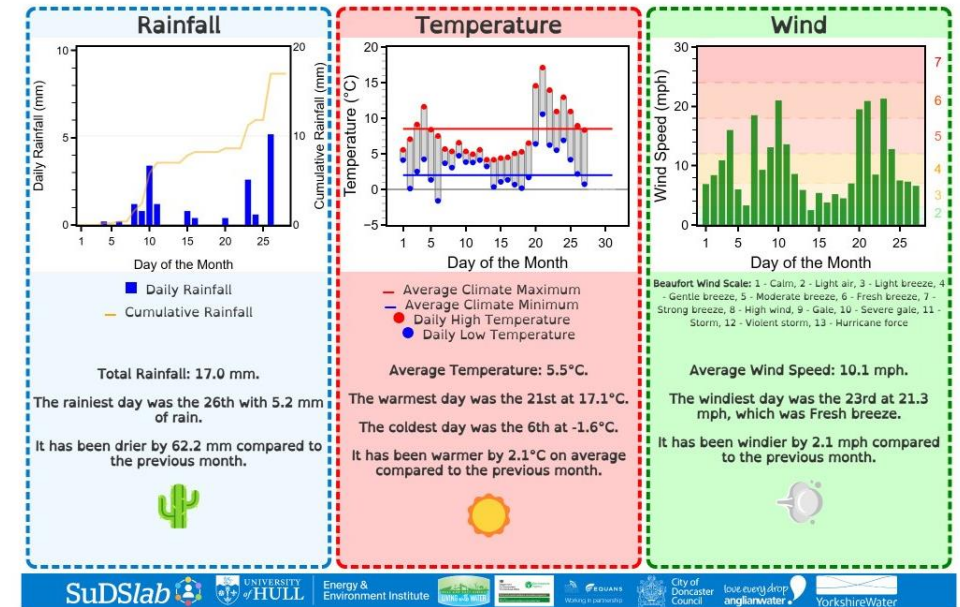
Rainfall

10
5
0
20
10
0
Daily Rainfall (mm)
Cumulative Rainfall (mm)
1 5 10 15 20 25
Day of the Month

Daily Rainfall
Cumulative Rainfall

Total Rainfall: 17.0 mm.

The rainiest day was the 26th with 5.2 mm of rain.

It has been drier by 62.2 mm compared to the previous month.

Temperature

20
15
10
5
0
−5
Temperature (°C)
1 5 10 15 20 25 30
Day of the Month

Average Climate Maximum
Average Climate Minimum
Daily High Temperature
Daily Low Temperature

Average Temperature: 5.5°C.

The warmest day was the 21st at 17.1°C.

The coldest day was the 6th at -1.6°C.

It has been warmer by 2.1°C on average compared to the previous month.

Wind

30
20
10
0
Wind Speed (mph)
7
6
5
4
3
2
1 5 10 15 20 25
Day of the Month

Beaufort Wind Scale: 1 - Calm, 2 - Light air, 3 - Light breeze, 4 - Gentle breeze, 5 - Moderate breeze, 6 - Fresh breeze, 7 - Strong breeze, 8 - High wind, 9 - Gale, 10 - Severe gale, 11 - Storm, 12 - Violent storm, 13 - Hurricane force

Average Wind Speed: 10.1 mph.

The windiest day was the 23rd at 21.3 mph, which was Fresh breeze.

It has been windier by 2.1 mph compared to the previous month.

SuDSlab UNIVERSITY of HULL Energy & Environment Institute LIVING with WATER EQUANS Working in partnership City of Doncaster Council love every drop anglianwater YorkshireWater